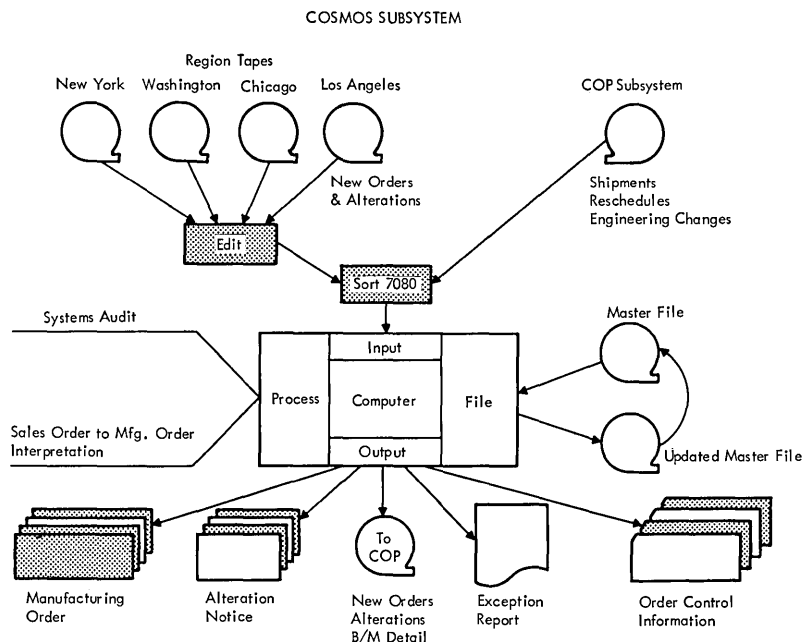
COSMOS SUBSYSTEM

Region Tapes

New York

Washington

Chicago

Los Angeles

New Orders & Alterations

COP Subsystem

Shipments
Reschedules
Engineering Changes

Edit

Sort 7080

Systems Audit

Sales Order to Mfg. Order Interpretation

Input

Process

Computer

File

Output

Master File

Updated Master File

Manufacturing Order

Alteration Notice

To COP

New Orders
Alterations
B/M Detail

Exception Report

Order Control Information